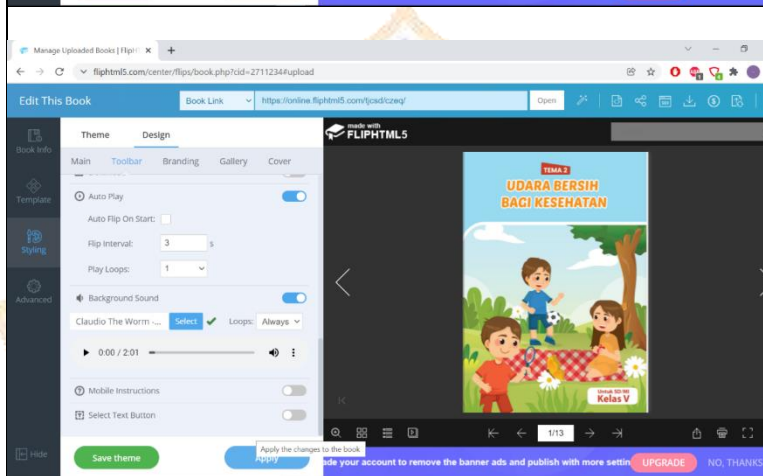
Manage Uploaded Books | FlipH ×  +

fliphtml5.com/center/flips/book.php?cid=2711234#upload

Edit This Book

Book Link

https://online.fliphtml5.com/tjcsd/czeq/

Open

Book Info

Template

Styling

Advanced

Hide

Theme

Design

Main

Toolbar

Branding

Gallery

Cover

Auto Play

Auto Flip On Start:

Flip Interval:

3

s

Play Loops:

1

Background Sound

Claudio The Worm -...

Select

Loops:

Always

0:00 / 2:01

Mobile Instructions

Select Text Button

Save theme

Apply

Apply the changes to the book

made with FLIPHTML5

TEMA 2

UDARA BERSIH BAGI KESEHATAN

Untuk SD/MI

Kelas V

1/13

ade your account to remove the banner ads and publish with more settin

UPGRADE

NO, THANKS